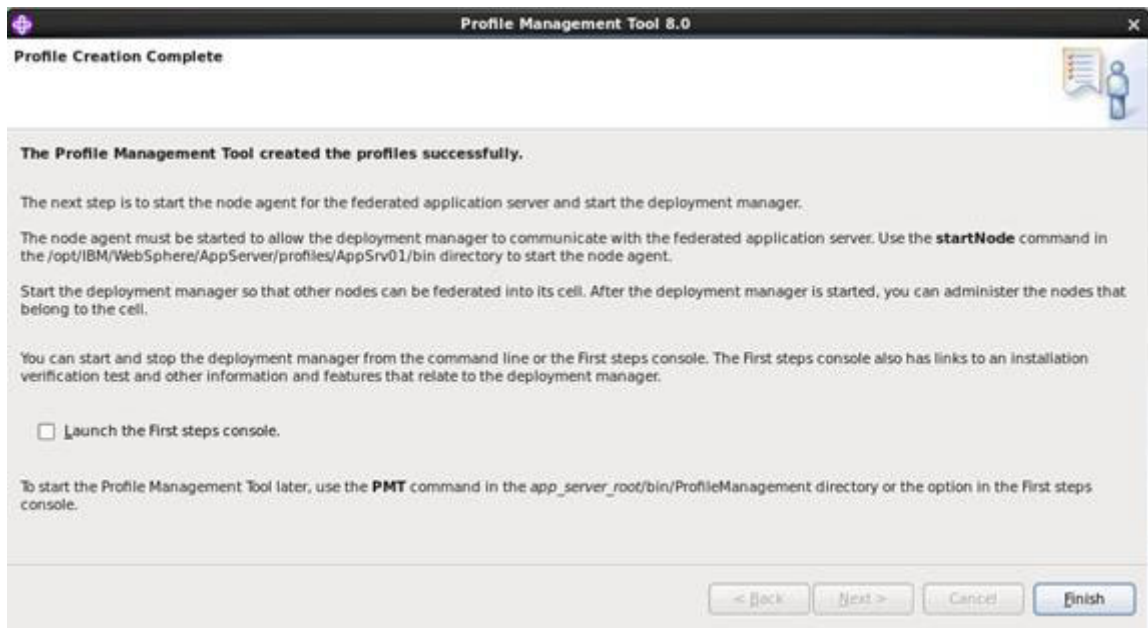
Profile Management Tool 8.0

Profile Creation Complete

The Profile Management Tool created the profiles successfully.

The next step is to start the node agent for the federated application server and start the deployment manager.

The node agent must be started to allow the deployment manager to communicate with the federated application server. Use the startNode command in the /opt/IBM/WebSphere/AppServer/profiles/AppSrv01/bin directory to start the node agent.

Start the deployment manager so that other nodes can be federated into its cell. After the deployment manager is started, you can administer the nodes that belong to the cell.

You can start and stop the deployment manager from the command line or the First steps console. The First steps console also has links to an installation verification test and other information and features that relate to the deployment manager.

Launch the First steps console.

To start the Profile Management Tool later, use the PMT command in the app_server_root/bin/ProfileManagement directory or the option in the First steps console.

< Back

Next >

Cancel

Finish